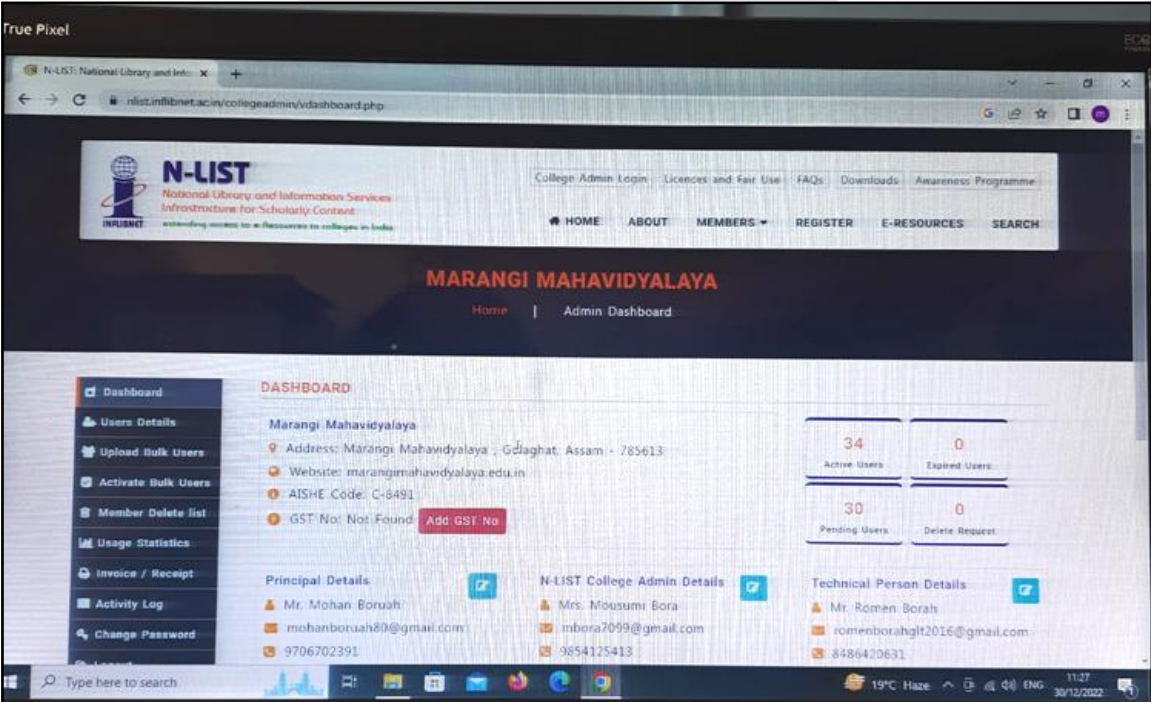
True Pixel

N-LIST: National Library and Info ×

nlist.inflibnet.ac.in/collegeadmin/vdashboard.php

N-LIST
National Library and Information Services Infrastructure for Scholarly Content
extending access to e-Resources to colleges in India
INFLIBNET

College Admin Login | Licences and Fair Use | FAQs | Downloads | Awareness Programme

HOME ABOUT MEMBERS REGISTER E-RESOURCES SEARCH

MARANGI MAHAVIDYALAYA

Home | Admin Dashboard

Dashboard
Users Details
Upload Bulk Users
Activate Bulk Users
Member Delete list
Usage Statistics
Invoice / Receipt
Activity Log
Change Password
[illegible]

DASHBOARD

Marangi Mahavidyalaya
Address: Marangi Mahavidyalaya , Golaghat, Assam - 785613
Website: marangimahavidyalaya.edu.in
AISHE Code: C-8491
GST No: Not Found Add GST No

34
Active Users

0
Expired Users

30
Pending Users

0
Delete Request

Principal Details
Mr. Mohan Boruah
mohanboruah80@gmail.com
9706702391

N-LIST College Admin Details
Mrs. Mousumi Bora
mbora7099@gmail.com
9854125413

Technical Person Details
Mr. Romen Borah
romenborahglt2016@gmail.com
8486420631

Type here to search

19°C Haze ENG 11:27 30/12/2022